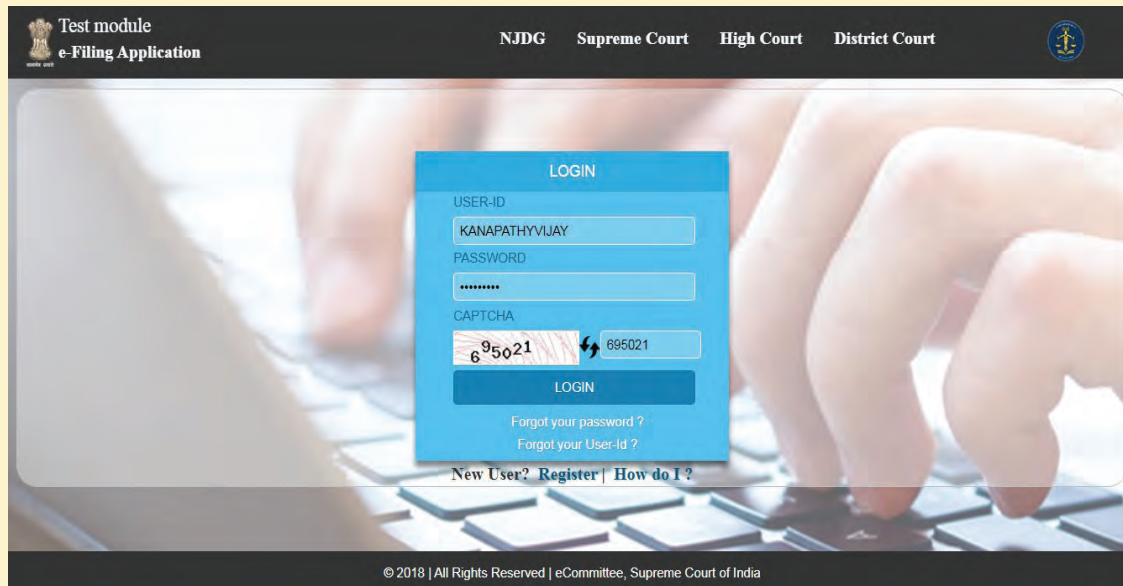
Test module
e-Filing Application

NJDG Supreme Court High Court District Court

LOGIN

USER-ID

KANAPATHYVIJAY

PASSWORD

.........

CAPTCHA

695021

695021

LOGIN

Forgot your password ?

Forgot your User-Id ?

New User? Register | How do I ?

© 2018 | All Rights Reserved | eCommittee, Supreme Court of India